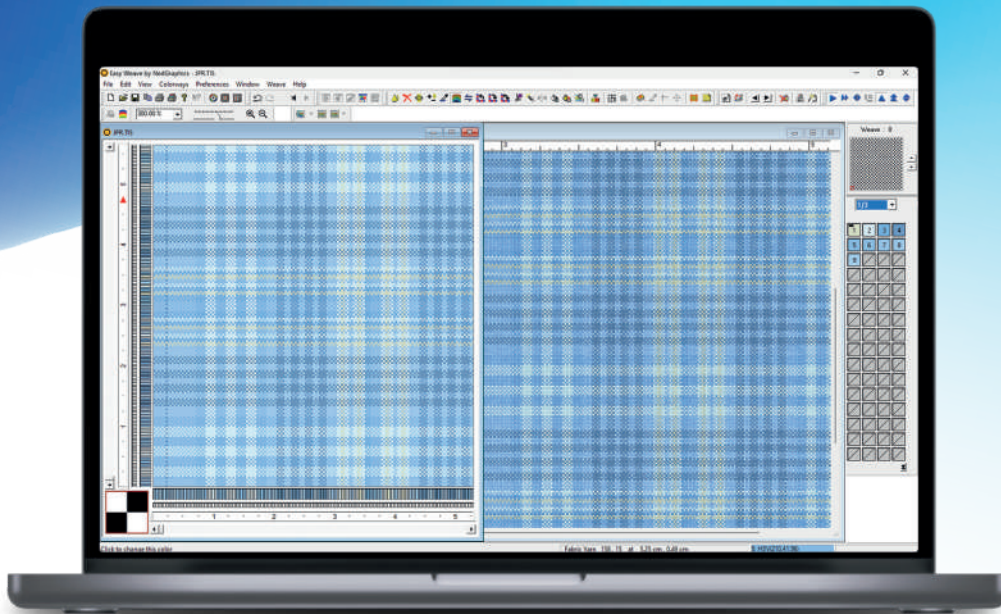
Easy Weave by NedGraphics - JPR.TIS

File Edit View Colorways Preferences Window Weave Help

100.00 %

JPR.TIS

Weave : 8

1/3

1 2 3 4
5 6 7 8
9

1 2 3 4 5

3 4 5

Click to change this color

Fabric Yarn 150 15 at 5.20 cm, 0.48 cm

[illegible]